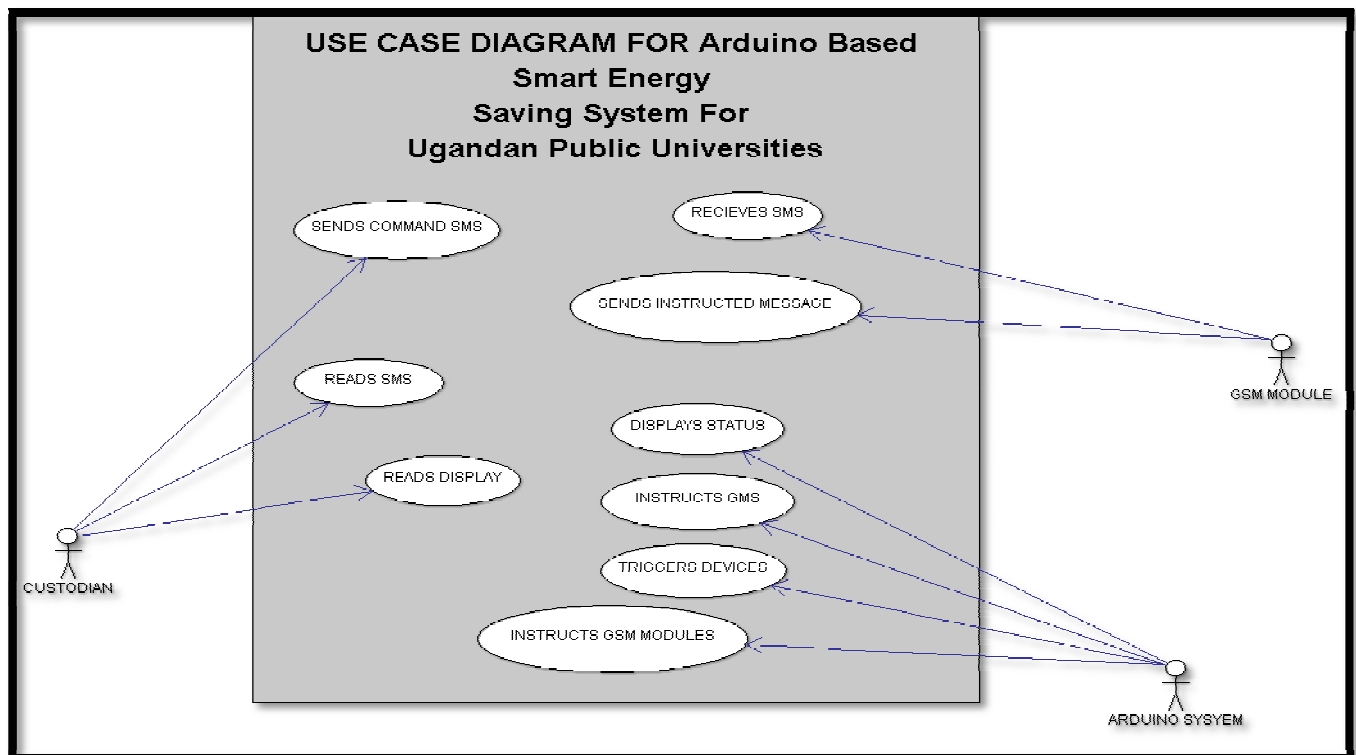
USE CASE DIAGRAM FOR Arduino Based Smart Energy Saving System For Ugandan Public Universities

SENDS COMMAND SMS

RECIEVES SMS

SENDS INSTRUCTED MESSAGE

READS SMS

DISPLAYS STATUS

READS DISPLAY

INSTRUCTS GMS

TRIGGERS DEVICES

INSTRUCTS GSM MODULES

GSM MODULE

CUSTODIAN

ARDUINO SYSYEM